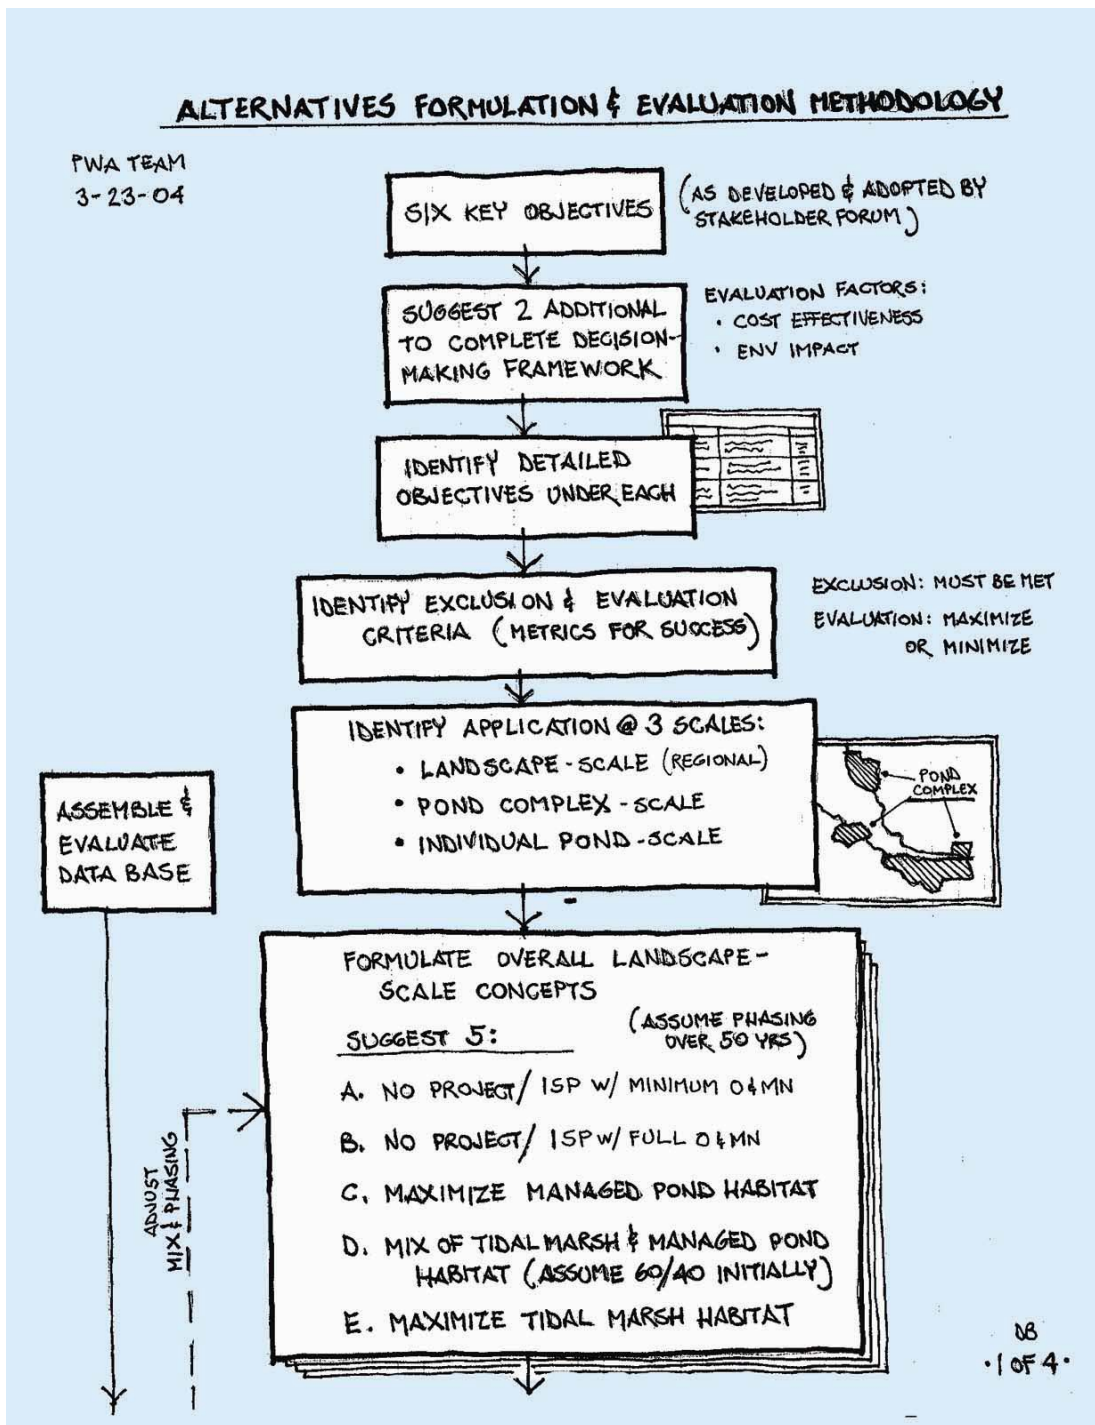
ALTERNATIVES FORMULATION & EVALUATION METHODOLOGY

PWA TEAM
3-23-04

SIX KEY OBJECTIVES

(AS DEVELOPED & ADOPTED BY STAKEHOLDER FORUM)

SUGGEST 2 ADDITIONAL TO COMPLETE DECISION-MAKING FRAMEWORK

EVALUATION FACTORS:
· COST EFFECTIVENESS
· ENV IMPACT

IDENTIFY DETAILED OBJECTIVES UNDER EACH

IDENTIFY EXCLUSION & EVALUATION CRITERIA (METRICS FOR SUCCESS)

EXCLUSION: MUST BE MET
EVALUATION: MAXIMIZE OR MINIMIZE

IDENTIFY APPLICATION @ 3 SCALES:
• LANDSCAPE-SCALE (REGIONAL)
• POND COMPLEX-SCALE
• INDIVIDUAL POND-SCALE

POND COMPLEX

ASSEMBLE & EVALUATE DATA BASE

FORMULATE OVERALL LANDSCAPE-SCALE CONCEPTS

SUGGEST 5:

(ASSUME PHASING OVER 50 YRS)

A. NO PROJECT/ ISP W/ MINIMUM O&MN

B. NO PROJECT/ ISP W/ FULL O&MN

C. MAXIMIZE MANAGED POND HABITAT

D. MIX OF TIDAL MARSH & MANAGED POND HABITAT (ASSUME 60/40 INITIALLY)

E. MAXIMIZE TIDAL MARSH HABITAT

ADJUST MIX & PHASING

DB
·1 OF 4·